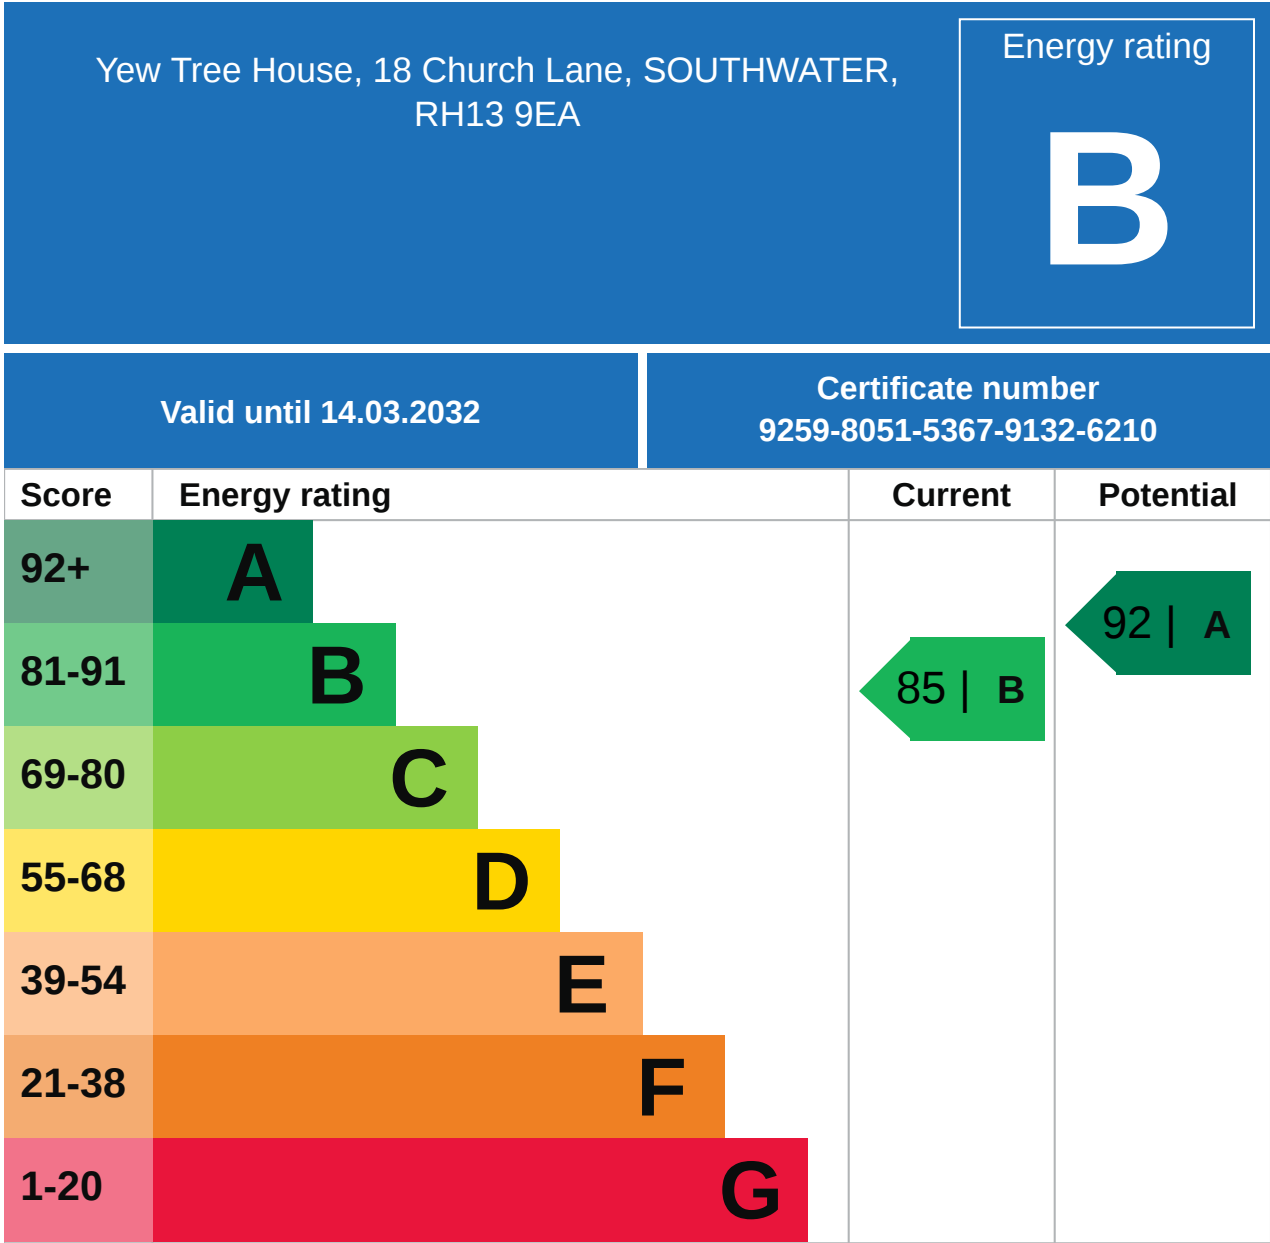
Yew Tree House, 18 Church Lane, SOUTHWATER, RH13 9EA

Energy rating

B

Valid until 14.03.2032

Certificate number
9259-8051-5367-9132-6210

| Score | Energy rating | Current | Potential |
|---|---|---|---|
| 92+ | A | | 92 \| A |
| 81-91 | B | 85 \| B | |
| 69-80 | C | | |
| 55-68 | D | | |
| 39-54 | E | | |
| 21-38 | F | | |
| 1-20 | G | | |